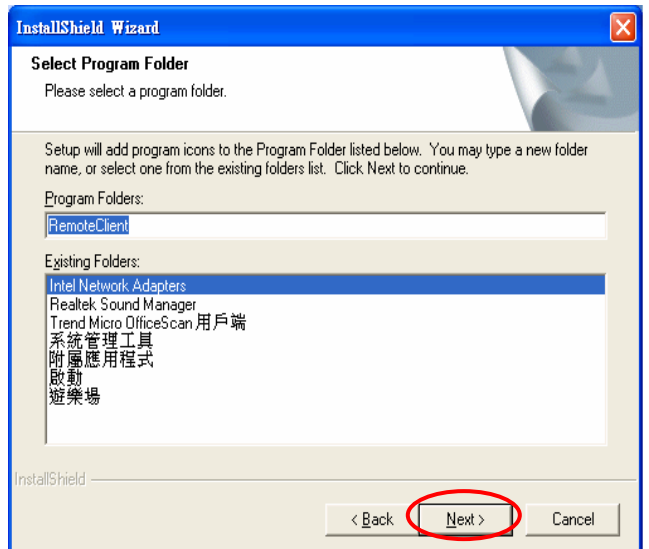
InstallShield Wizard

Select Program Folder

Please select a program folder.

Setup will add program icons to the Program Folder listed below. You may type a new folder name, or select one from the existing folders list. Click Next to continue.

Program Folders:

RemoteClient

Existing Folders:

Intel Network Adapters
Realtek Sound Manager
Trend Micro OfficeScan 用戶端
系統管理工具
附屬應用程式
啟動
遊樂場

InstallShield

< Back

Next >

Cancel